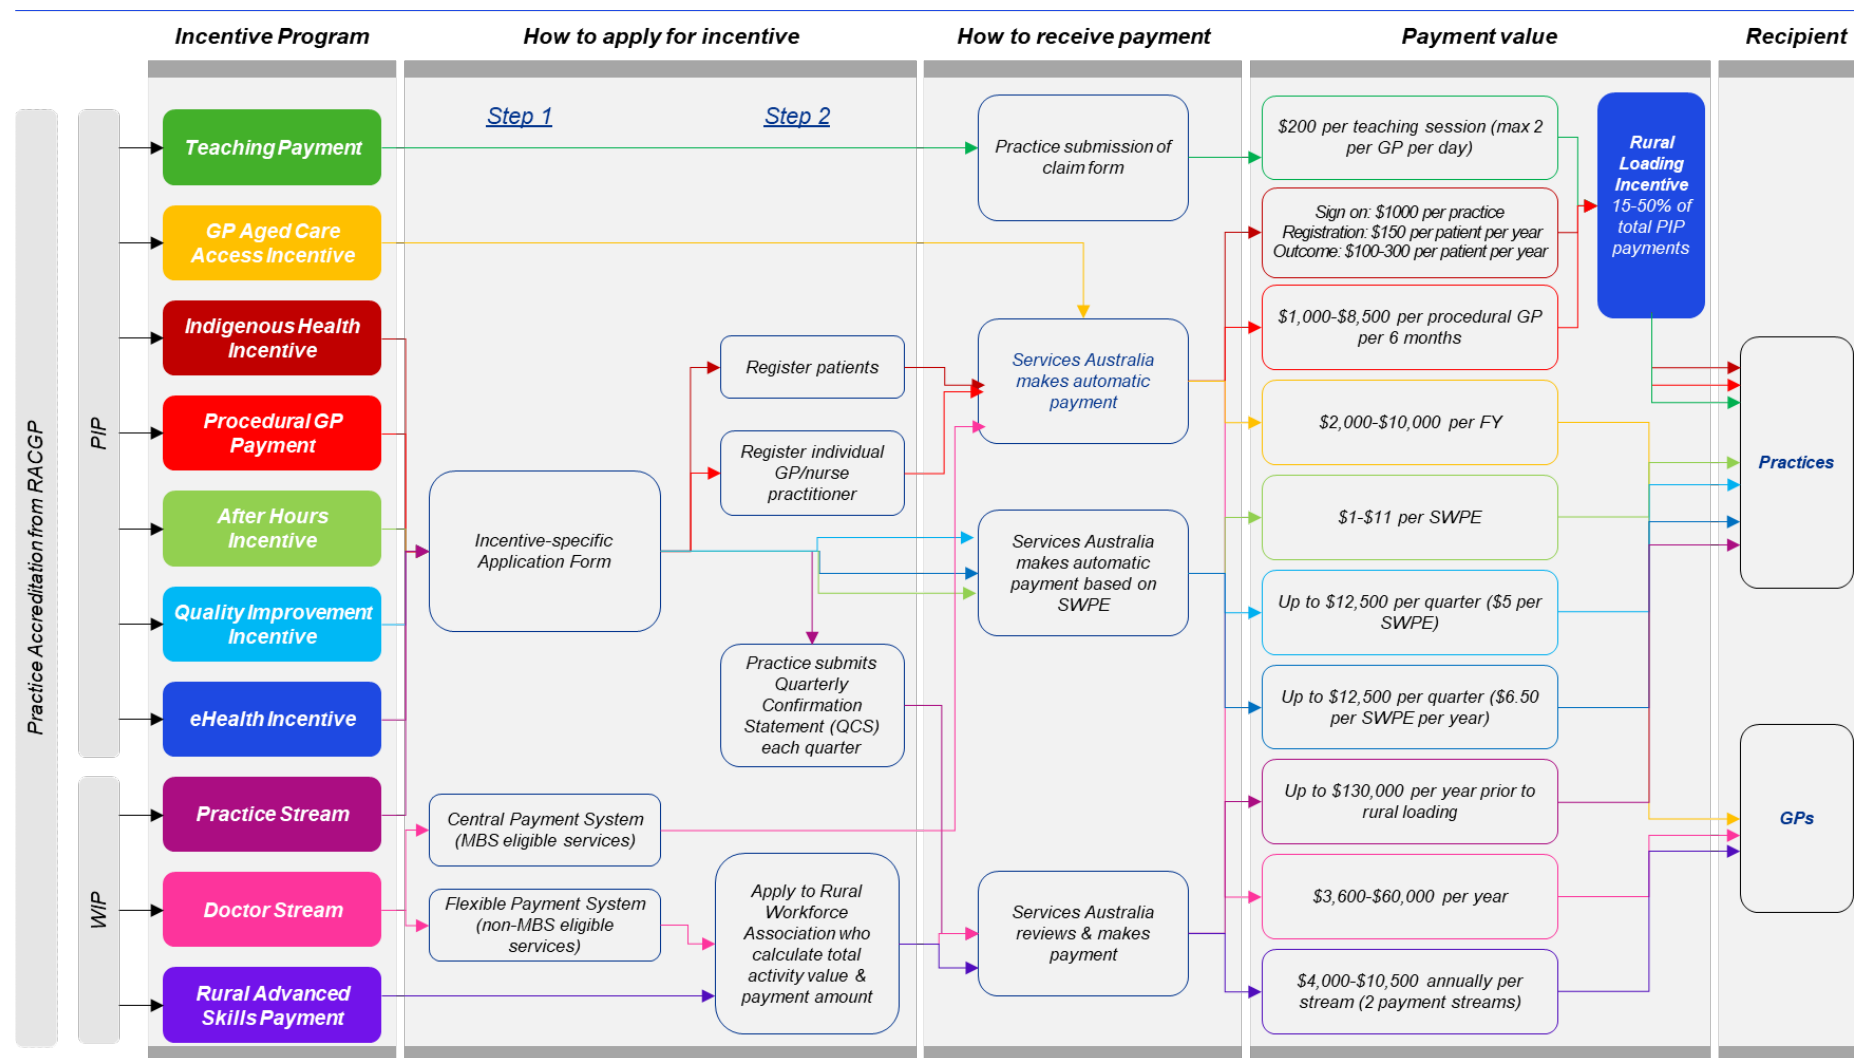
Incentive Program
How to apply for incentive
How to receive payment
Payment value
Recipient

Practice Accreditation from RACGP

PIP

WIP

Teaching Payment
GP Aged Care Access Incentive
Indigenous Health Incentive
Procedural GP Payment
After Hours Incentive
Quality Improvement Incentive
eHealth Incentive
Practice Stream
Doctor Stream
Rural Advanced Skills Payment

Step 1
Step 2

Incentive-specific Application Form
Register patients
Register individual GP/nurse practitioner
Practice submits Quarterly Confirmation Statement (QCS) each quarter
Central Payment System (MBS eligible services)
Flexible Payment System (non-MBS eligible services)
Apply to Rural Workforce Association who calculate total activity value & payment amount

Practice submission of claim form
Services Australia makes automatic payment
Services Australia makes automatic payment based on SWPE
Services Australia reviews & makes payment

$200 per teaching session (max 2 per GP per day)
Sign on: $1000 per practice
Registration: $150 per patient per year
Outcome: $100-300 per patient per year
$1,000-$8,500 per procedural GP per 6 months
$2,000-$10,000 per FY
$1-$11 per SWPE
Up to $12,500 per quarter ($5 per SWPE)
Up to $12,500 per quarter ($6.50 per SWPE per year)
Up to $130,000 per year prior to rural loading
$3,600-$60,000 per year
$4,000-$10,500 annually per stream (2 payment streams)

Rural Loading Incentive
15-50% of total PIP payments

Practices
GPs